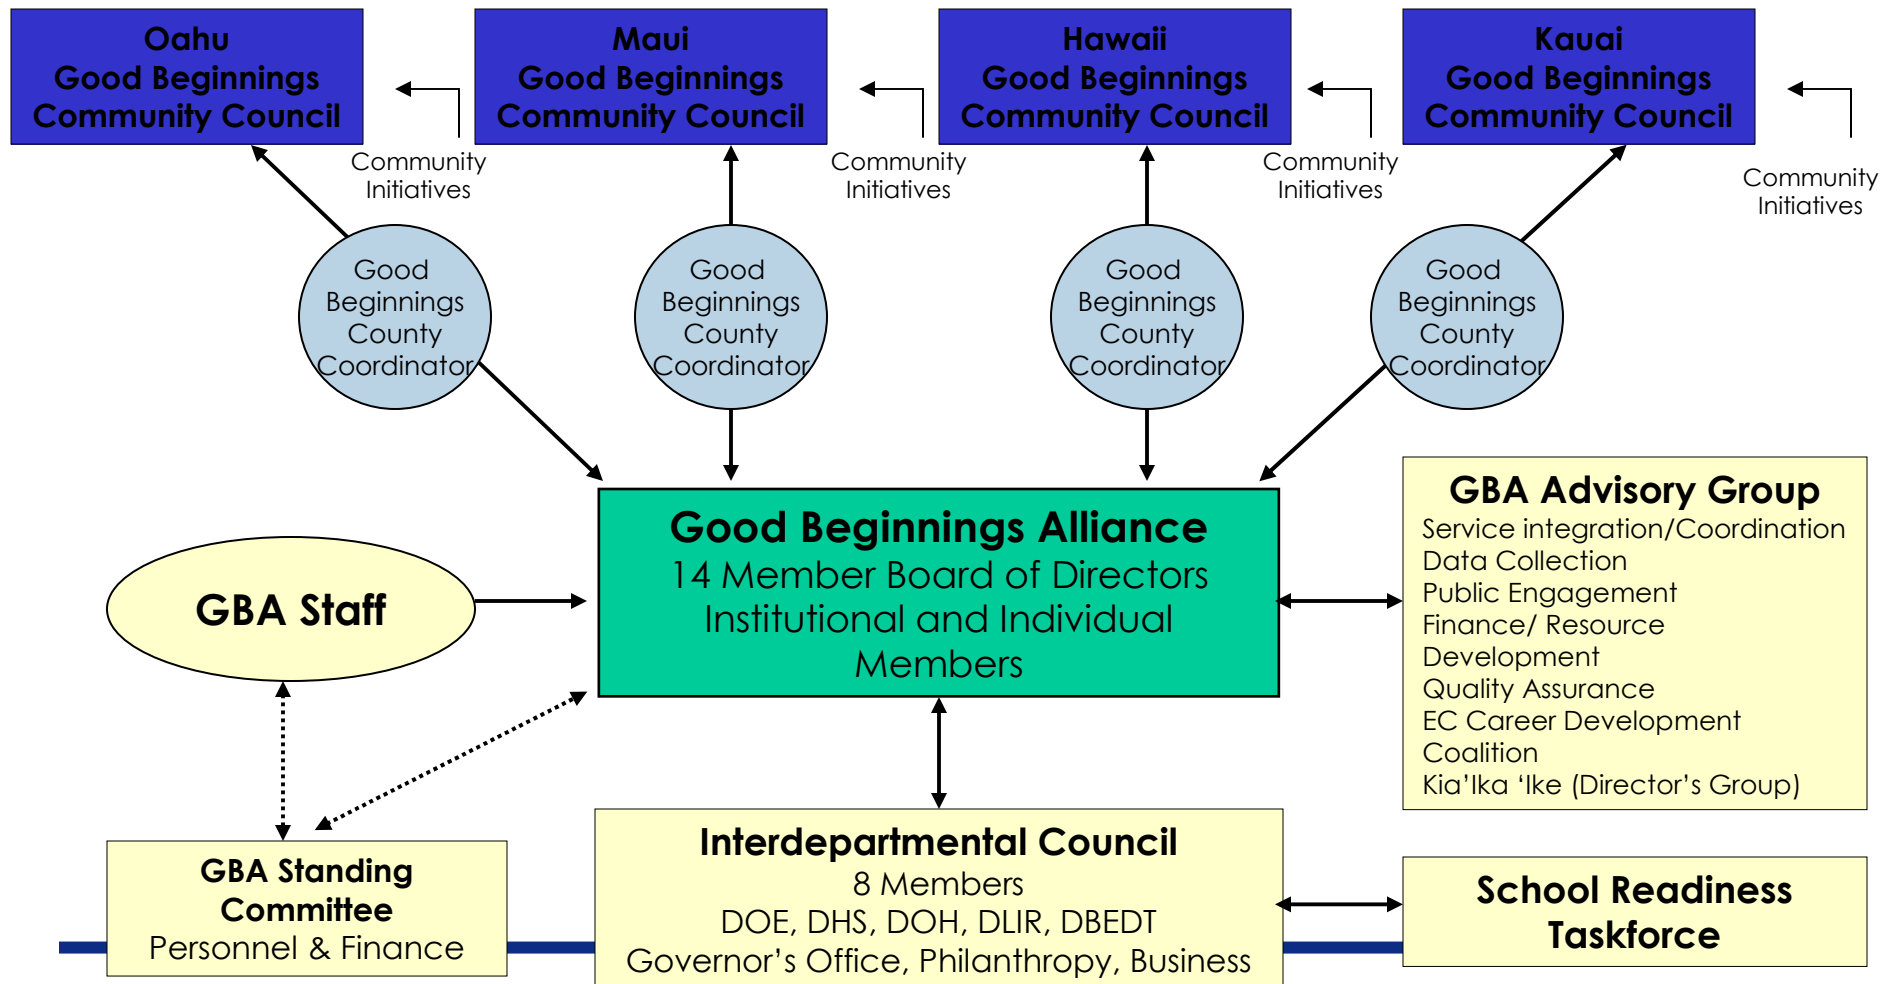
Oahu
Good Beginnings
Community Council

Maui
Good Beginnings
Community Council

Hawaii
Good Beginnings
Community Council

Kauai
Good Beginnings
Community Council

Community Initiatives

Community Initiatives

Community Initiatives

Community Initiatives

Good Beginnings County Coordinator

Good Beginnings County Coordinator

Good Beginnings County Coordinator

Good Beginnings County Coordinator

GBA Staff

Good Beginnings Alliance
14 Member Board of Directors
Institutional and Individual Members

GBA Advisory Group
Service integration/Coordination
Data Collection
Public Engagement
Finance/ Resource Development
Quality Assurance
EC Career Development Coalition
Kia'Ika 'Ike (Director's Group)

GBA Standing Committee
Personnel & Finance

Interdepartmental Council
8 Members
DOE, DHS, DOH, DLIR, DBEDT
Governor's Office, Philanthropy, Business

School Readiness Taskforce